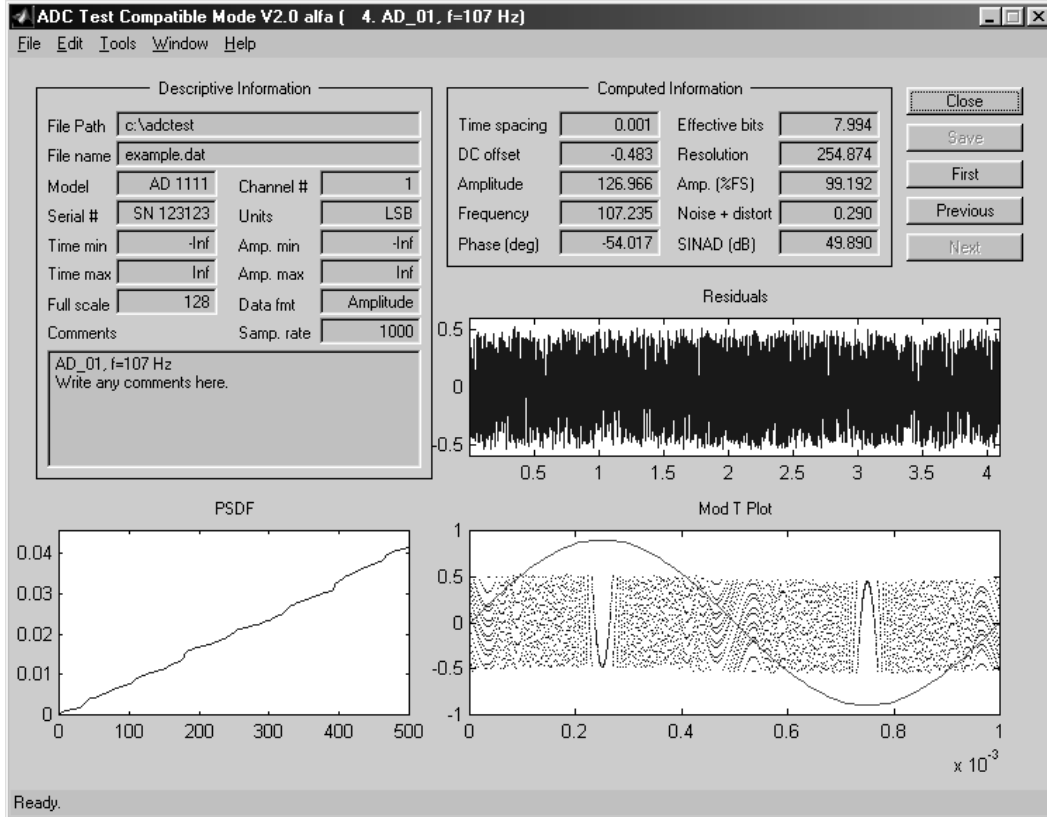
ADC Test Compatible Mode V2.0 alfa ( 4. AD_01, f=107 Hz)

File Edit Tools Window Help

Descriptive Information

File Path c:\adctest

File name example.dat

Model AD 1111
Channel # 1

Serial # SN 123123
Units LSB

Time min -Inf
Amp. min -Inf

Time max Inf
Amp. max Inf

Full scale 128
Data fmt Amplitude

Comments
Samp. rate 1000

AD_01, f=107 Hz
Write any comments here.

Computed Information

Time spacing 0.001
Effective bits 7.994

DC offset -0.483
Resolution 254.874

Amplitude 126.966
Amp. (%FS) 99.192

Frequency 107.235
Noise + distort 0.290

Phase (deg) -54.017
SINAD (dB) 49.890

Close

Save

First

Previous

Next

Residuals

0.5
0
-0.5
0.5 1 1.5 2 2.5 3 3.5 4

PSDF

0.04
0.03
0.02
0.01
0
0 100 200 300 400 500

Mod T Plot

1
0.5
0
-0.5
-1
0 0.2 0.4 0.6 0.8 1

x $10^{-3}$

Ready.